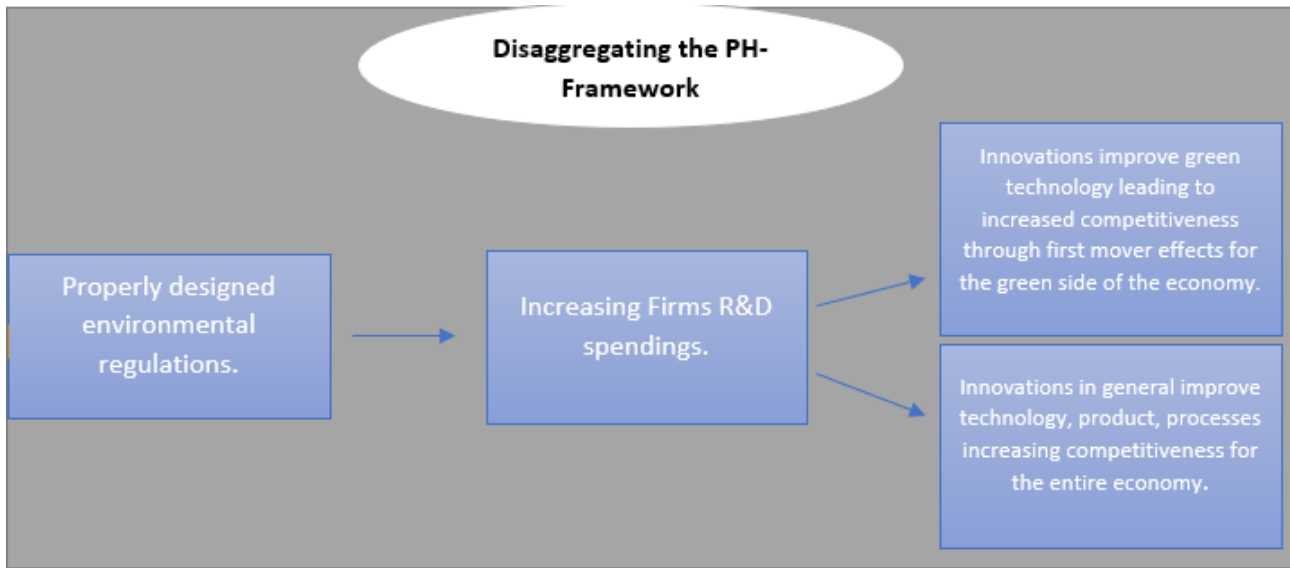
Disaggregating the PH-Framework

Properly designed environmental regulations.

Increasing Firms R&D spendings.

Innovations improve green technology leading to increased competitiveness through first mover effects for the green side of the economy.

Innovations in general improve technology, product, processes increasing competitiveness for the entire economy.